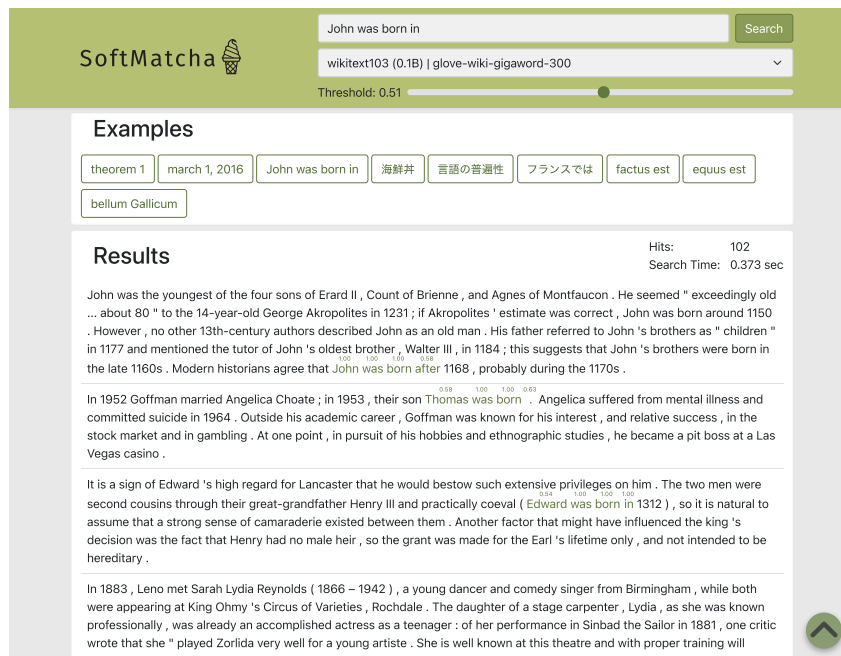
SoftMatcha

John was born in

Search

wikitext103 (0.1B) | glove-wiki-gigaword-300

Threshold: 0.51

Examples

theorem 1 | march 1, 2016 | John was born in | 海鮮丼 | 言語の普遍性 | フランスでは | factus est | equus est | bellum Gallicum

Results

Hits: 102
Search Time: 0.373 sec

John was the youngest of the four sons of Erard II , Count of Brienne , and Agnes of Montfaucon . He seemed " exceedingly old ... about 80 " to the 14-year-old George Akropolites in 1231 ; if Akropolites ' estimate was correct , John was born around 1150 . However , no other 13th-century authors described John as an old man . His father referred to John 's brothers as " children " in 1177 and mentioned the tutor of John 's oldest brother , Walter III , in 1184 ; this suggests that John 's brothers were born in the late 1160s . Modern historians agree that 1.00 John 1.00 was 1.00 born 0.58 after 1168 , probably during the 1170s .

In 1952 Goffman married Angelica Choate ; in 1953 , their son 0.58 Thomas 1.00 was 1.00 born 0.63 . Angelica suffered from mental illness and committed suicide in 1964 . Outside his academic career , Goffman was known for his interest , and relative success , in the stock market and in gambling . At one point , in pursuit of his hobbies and ethnographic studies , he became a pit boss at a Las Vegas casino .

It is a sign of Edward 's high regard for Lancaster that he would bestow such extensive privileges on him . The two men were second cousins through their great-grandfather Henry III and practically coeval ( 0.54 Edward 1.00 was 1.00 born 1.00 in 1312 ) , so it is natural to assume that a strong sense of camaraderie existed between them . Another factor that might have influenced the king 's decision was the fact that Henry had no male heir , so the grant was made for the Earl 's lifetime only , and not intended to be hereditary .

In 1883 , Leno met Sarah Lydia Reynolds ( 1866 – 1942 ) , a young dancer and comedy singer from Birmingham , while both were appearing at King Ohmy 's Circus of Varieties , Rochdale . The daughter of a stage carpenter , Lydia , as she was known professionally , was already an accomplished actress as a teenager : of her performance in Sinbad the Sailor in 1881 , one critic wrote that she " played Zorlida very well for a young artiste . She is well known at this theatre and with proper training will